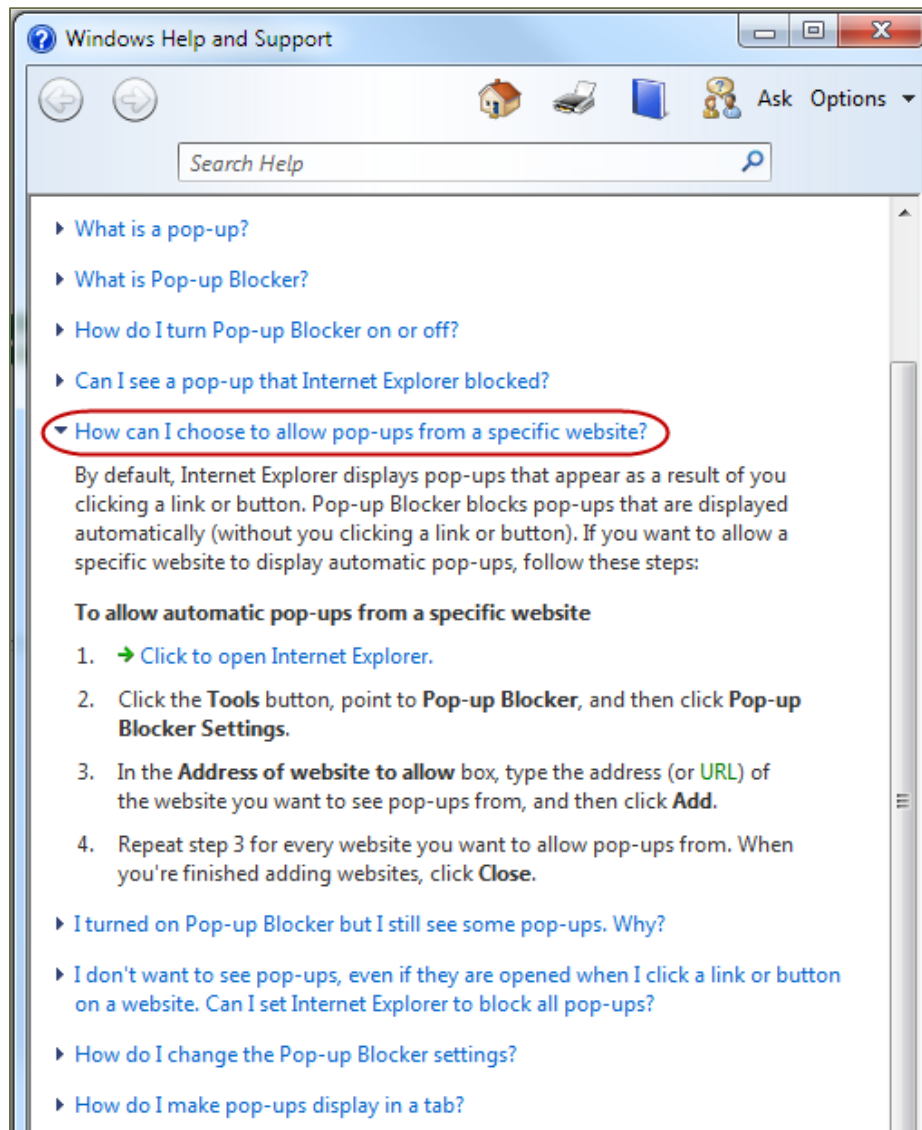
Windows Help and Support

Ask Options

Search Help

What is a pop-up?

What is Pop-up Blocker?

How do I turn Pop-up Blocker on or off?

Can I see a pop-up that Internet Explorer blocked?

How can I choose to allow pop-ups from a specific website?

By default, Internet Explorer displays pop-ups that appear as a result of you clicking a link or button. Pop-up Blocker blocks pop-ups that are displayed automatically (without you clicking a link or button). If you want to allow a specific website to display automatic pop-ups, follow these steps:

**To allow automatic pop-ups from a specific website**

1. Click to open Internet Explorer.

2. Click the **Tools** button, point to **Pop-up Blocker**, and then click **Pop-up Blocker Settings**.

3. In the **Address of website to allow** box, type the address (or URL) of the website you want to see pop-ups from, and then click **Add.**

4. Repeat step 3 for every website you want to allow pop-ups from. When you're finished adding websites, click **Close.**

I turned on Pop-up Blocker but I still see some pop-ups. Why?

I don't want to see pop-ups, even if they are opened when I click a link or button on a website. Can I set Internet Explorer to block all pop-ups?

How do I change the Pop-up Blocker settings?

How do I make pop-ups display in a tab?